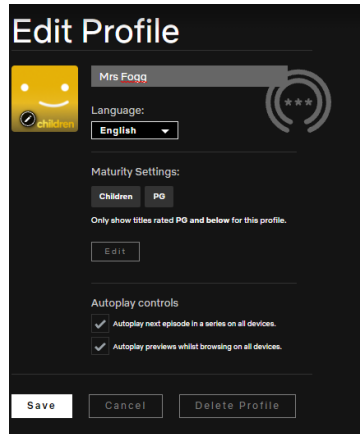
Edit Profile

children

Mrs Fogg

Language:

English

Maturity Settings:

Children PG

Only show titles rated PG and below for this profile.

Edit

Autoplay controls

Autoplay next episode in a series on all devices.

Autoplay previews whilst browsing on all devices.

Save Cancel Delete Profile